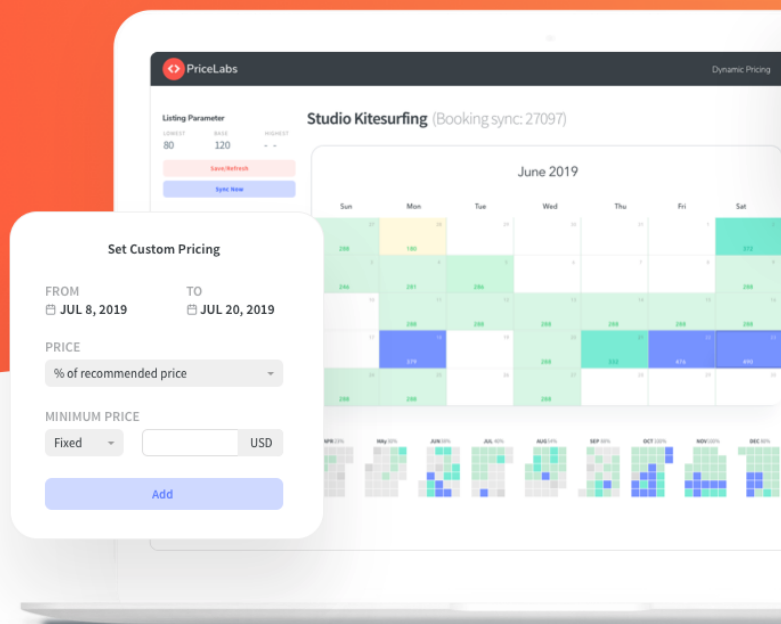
PriceLabs

Dynamic Pricing

Listing Parameter

LOWEST 80
BASE 120
HIGHEST - -

Save/Refresh

Sync Now

Studio Kitesurfing (Booking sync: 27097)

June 2019

Sun Mon Tue Wed Thu Fri Sat

Set Custom Pricing

FROM
JUL 8, 2019

TO
JUL 20, 2019

PRICE
% of recommended price

MINIMUM PRICE
Fixed
USD

Add